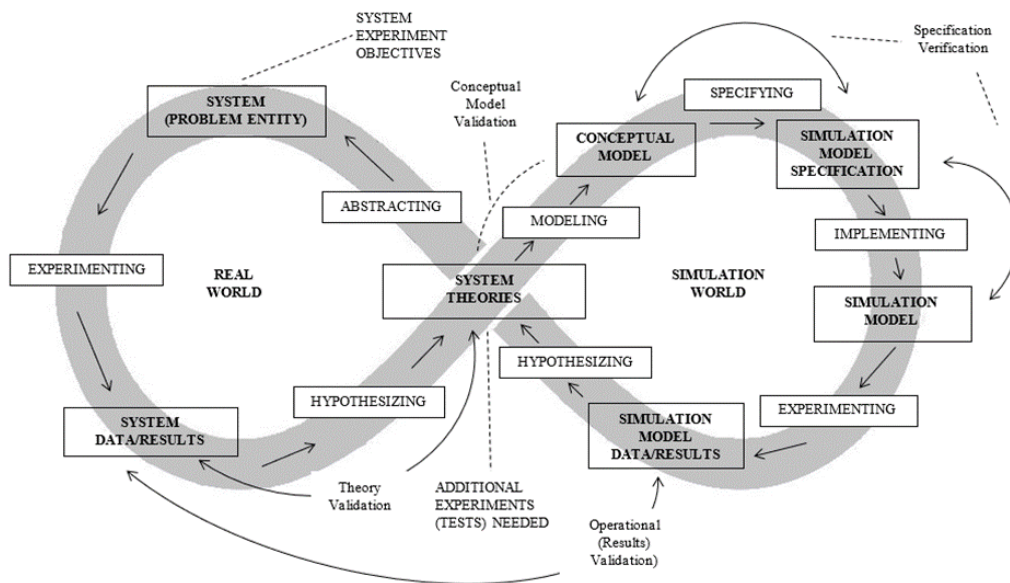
SYSTEM EXPERIMENT OBJECTIVES

Specification Verification

Conceptual Model Validation

SYSTEM (PROBLEM ENTITY)

SPECIFYING

CONCEPTUAL MODEL

SIMULATION MODEL SPECIFICATION

ABSTRACTING

MODELING

IMPLEMENTING

EXPERIMENTING

REAL WORLD

SYSTEM THEORIES

SIMULATION WORLD

SIMULATION MODEL

HYPOTHESIZING

HYPOTHESIZING

SYSTEM DATA/RESULTS

EXPERIMENTING

SIMULATION MODEL DATA/RESULTS

Theory Validation

ADDITIONAL EXPERIMENTS (TESTS) NEEDED

Operational (Results) Validation)